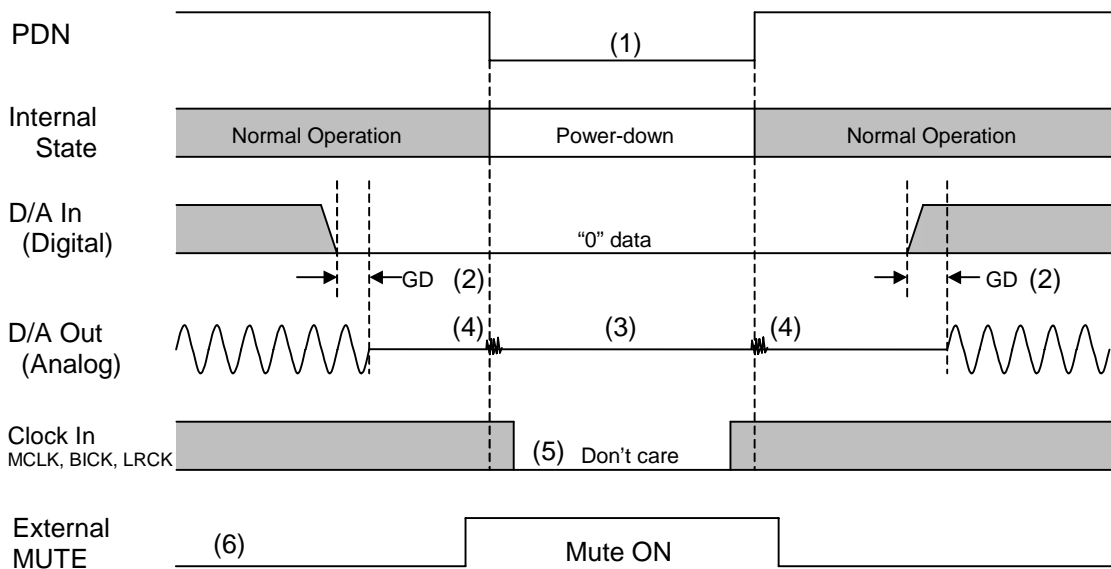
PDN

(1)

Internal State

Normal Operation

Power-down

Normal Operation

D/A In (Digital)

“0” data

GD (2)

GD (2)

D/A Out (Analog)

(4)

(3)

(4)

Clock In
MCLK, BICK, LRCK

(5) Don’t care

External MUTE

(6)

Mute ON